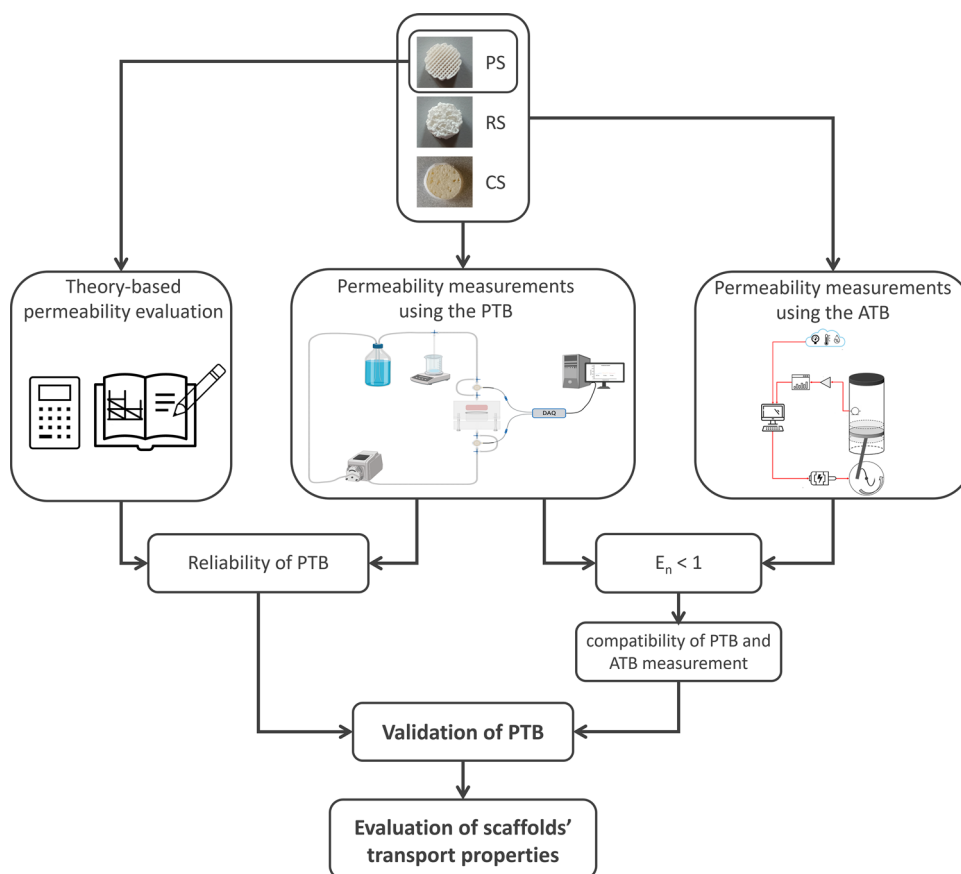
PS

RS

CS

Theory-based permeability evaluation

Permeability measurements using the PTB

DAQ

Permeability measurements using the ATB

Reliability of PTB

$E_n < 1$

compatibility of PTB and ATB measurement

Validation of PTB

Evaluation of scaffolds' transport properties